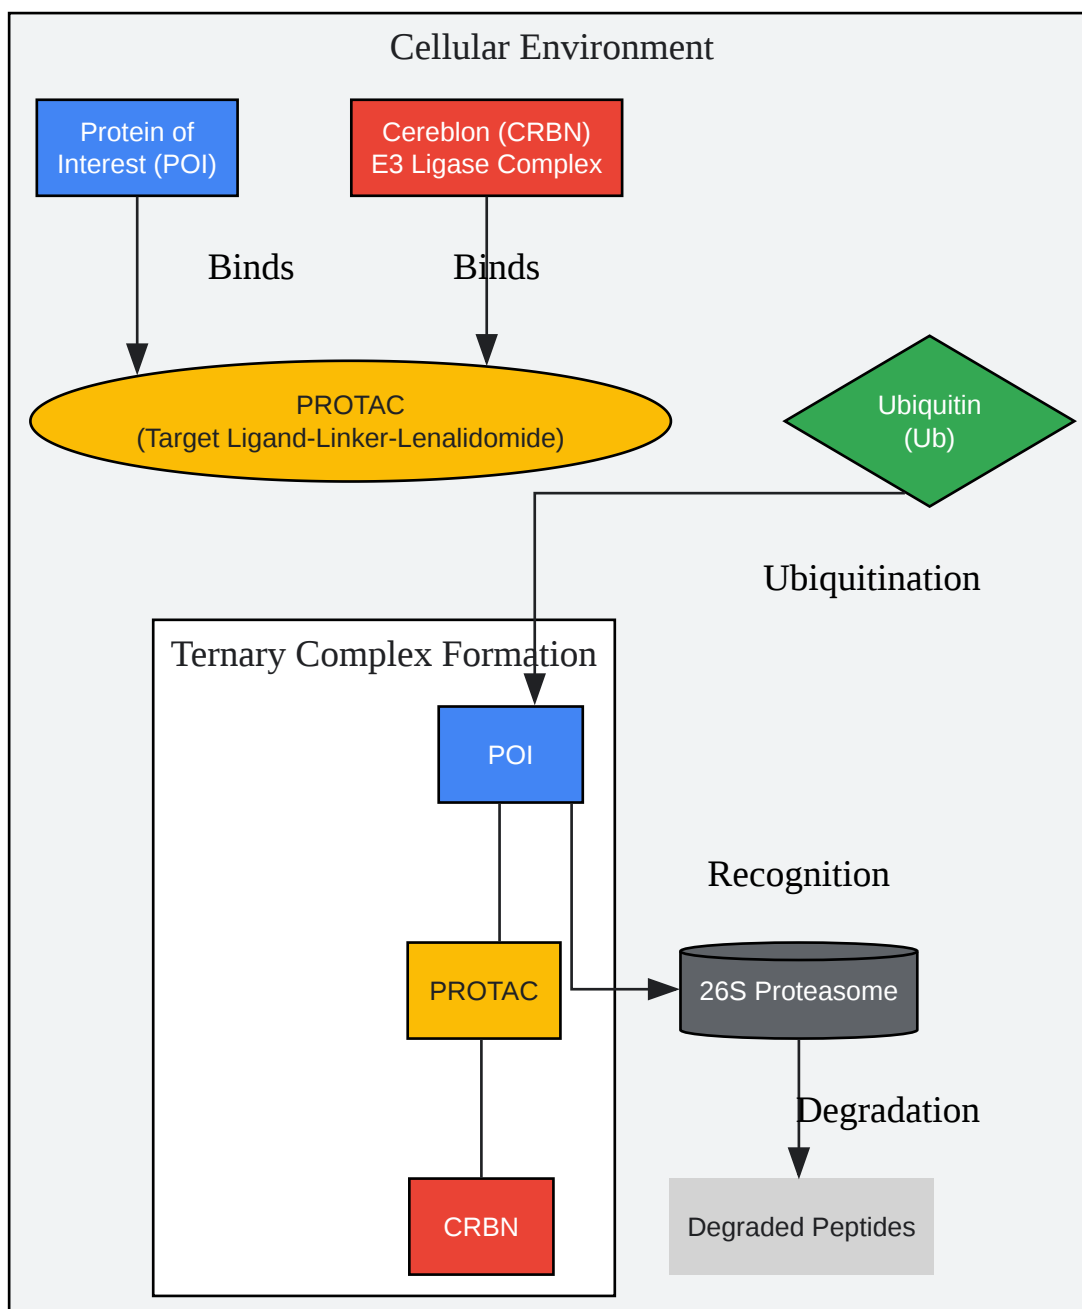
Cellular Environment

Protein of Interest (POI)

Cereblon (CRBN) E3 Ligase Complex

Binds

Binds

PROTAC (Target Ligand-Linker-Lenalidomide)

Ubiquitin (Ub)

Ubiquitination

Ternary Complex Formation

POI

PROTAC

CRBN

Recognition

26S Proteasome

Degradation

Degraded Peptides